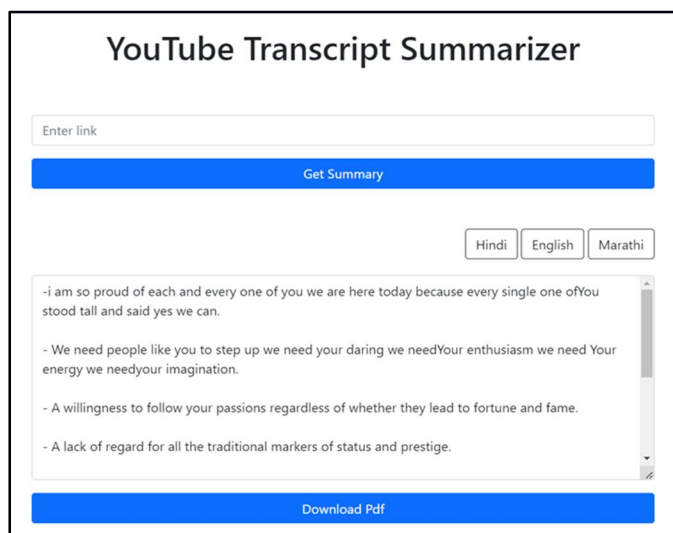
YouTube Transcript Summarizer

Enter link

Get Summary

Hindi English Marathi

-i am so proud of each and every one of you we are here today because every single one ofYou stood tall and said yes we can.

- We need people like you to step up we need your daring we needYour enthusiasm we need Your energy we needyour imagination.

- A willingness to follow your passions regardless of whether they lead to fortune and fame.

- A lack of regard for all the traditional markers of status and prestige.

Download Pdf